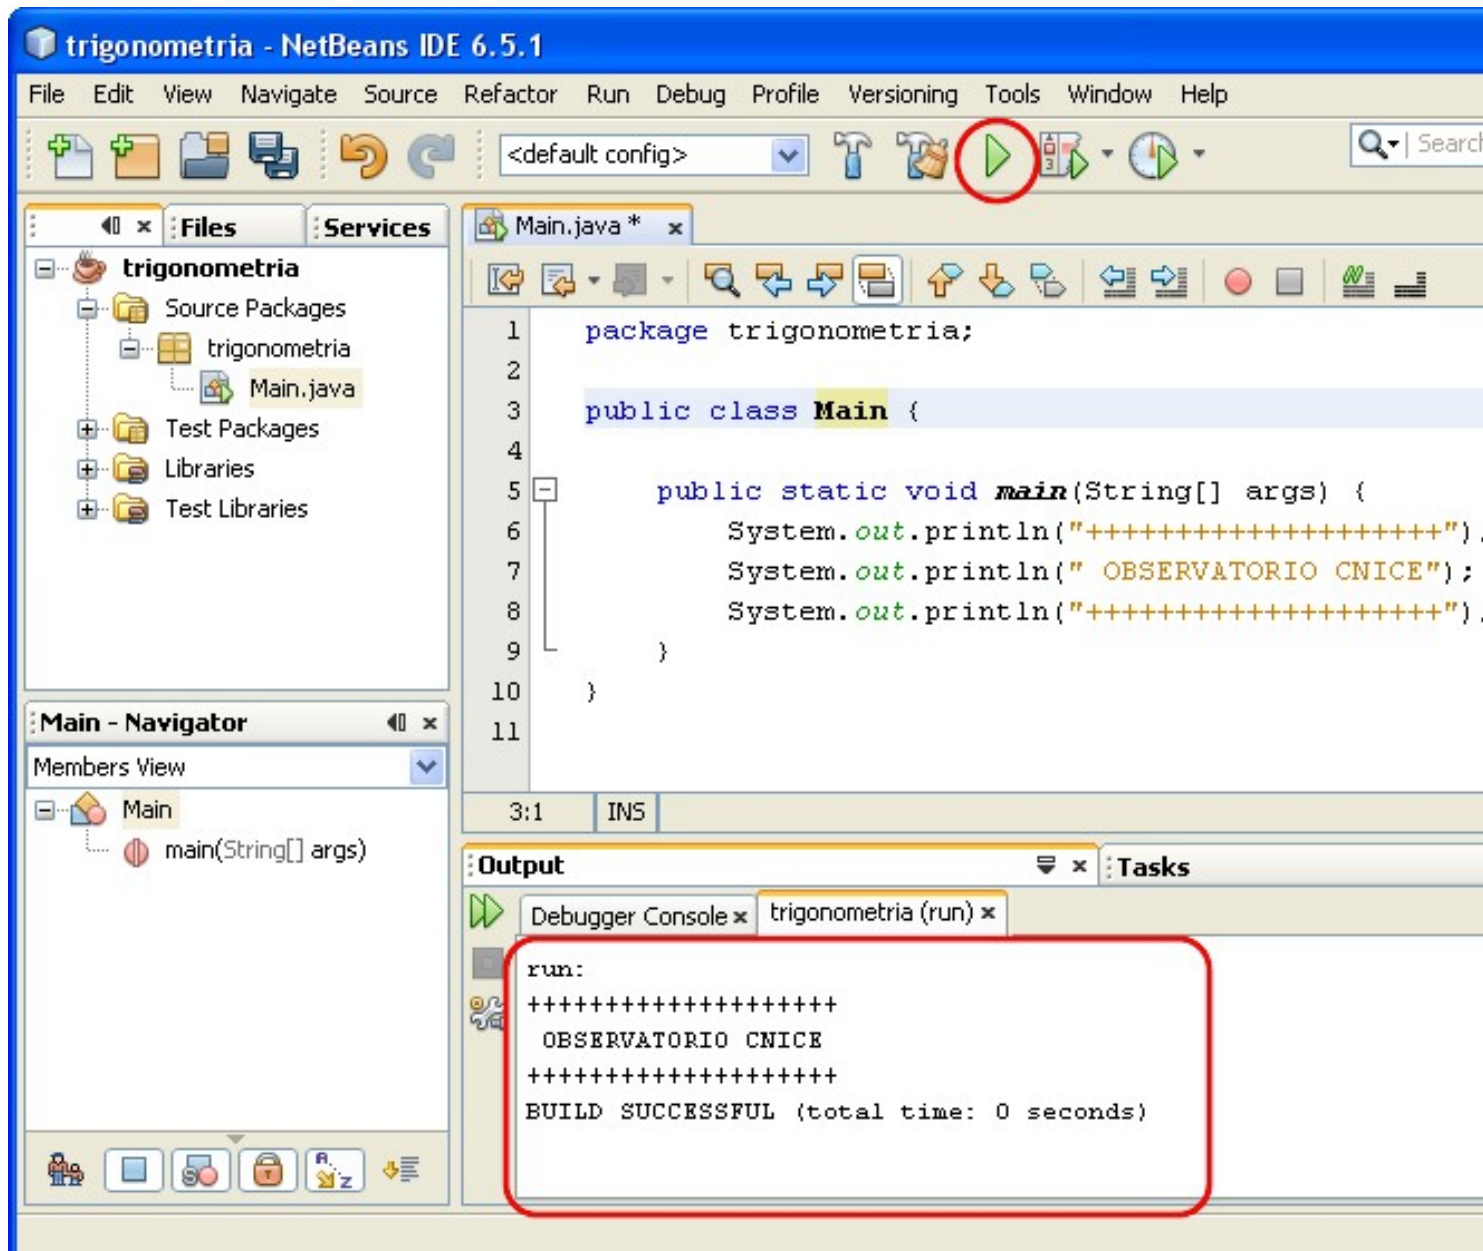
trigonometria - NetBeans IDE 6.5.1

File Edit View Navigate Source Refactor Run Debug Profile Versioning Tools Window Help

<default config>

Search

Files Services

trigonometria
Source Packages
trigonometria
Main.java
Test Packages
Libraries
Test Libraries

Main.java *

1 package trigonometria;
2
3 public class Main {
4
5 public static void main(String[] args) {
6 System.out.println("++++++++++++++++++++")
7 System.out.println(" OBSERVATORIO CNICE");
8 System.out.println("++++++++++++++++++++")
9 }
10 }
11

3:1 INS

Main - Navigator

Members View

Main
main(String[] args)

Output

Tasks

Debugger Console × trigonometria (run) ×

run:
++++++++++++++++++++
 OBSERVATORIO CNICE
++++++++++++++++++++
BUILD SUCCESSFUL (total time: 0 seconds)